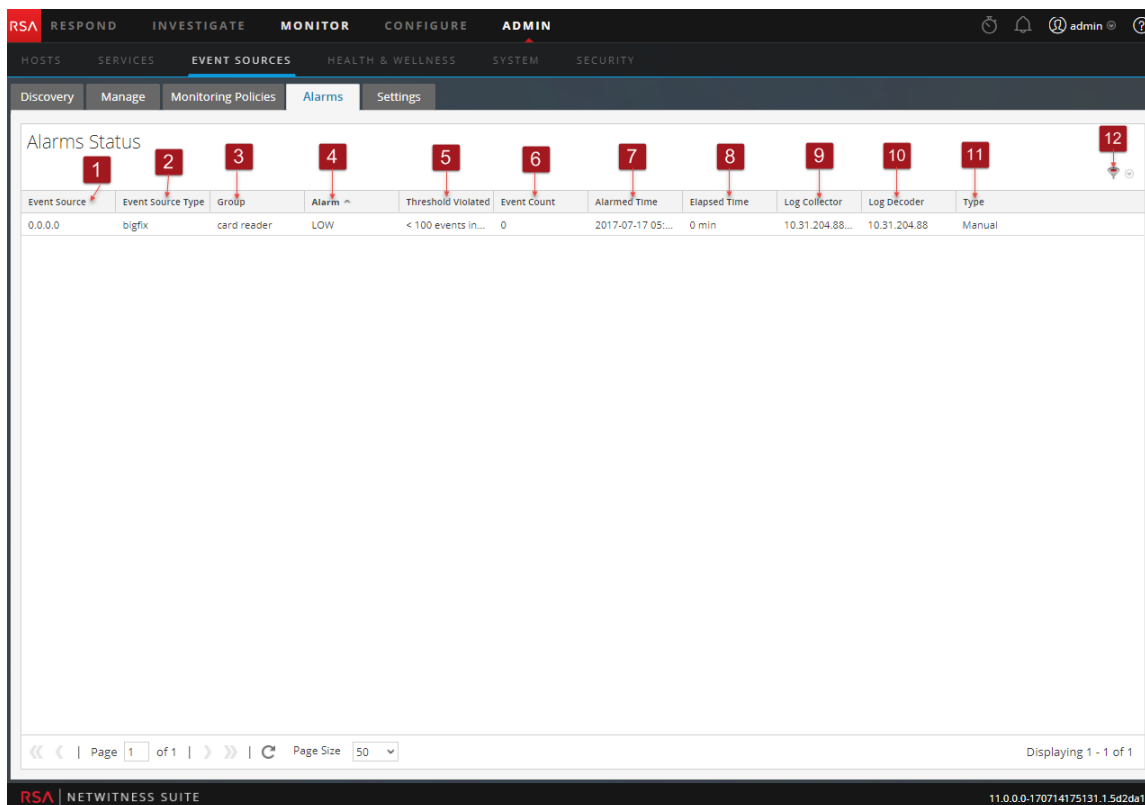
RSA RESPOND INVESTIGATE MONITOR CONFIGURE ADMIN admin

HOSTS SERVICES EVENT SOURCES HEALTH & WELLNESS SYSTEM SECURITY

Discovery Manage Monitoring Policies Alarms Settings

Alarms Status

1 2 3 4 5 6 7 8 9 10 11 12

| Event Source | Event Source Type | Group | Alarm ^ | Threshold Violated | Event Count | Alarmed Time | Elapsed Time | Log Collector | Log Decoder | Type |
|---|---|---|---|---|---|---|---|---|---|---|
| 0.0.0.0 | bigfix | card reader | LOW | < 100 events in... | 0 | 2017-07-17 05:... | 0 min | 10.31.204.88... | 10.31.204.88 | Manual |

Page 1 of 1 Page Size 50

Displaying 1 - 1 of 1

RSA NETWITNESS SUITE

11.0.0.0-170714175131.1.5d2da1